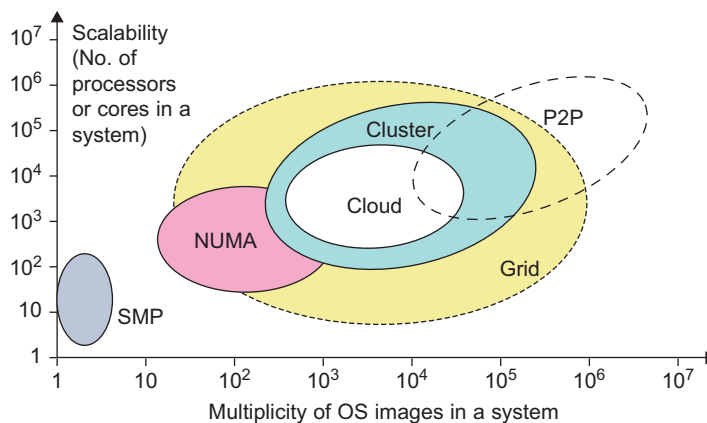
Scalability (No. of processors or cores in a system)

$10^7$
$10^6$
$10^5$
$10^4$
$10^3$
$10^2$
10
1

P2P
Cluster
Cloud
NUMA
Grid
SMP

1
10
$10^2$
$10^3$
$10^4$
$10^5$
$10^6$
$10^7$

Multiplicity of OS images in a system